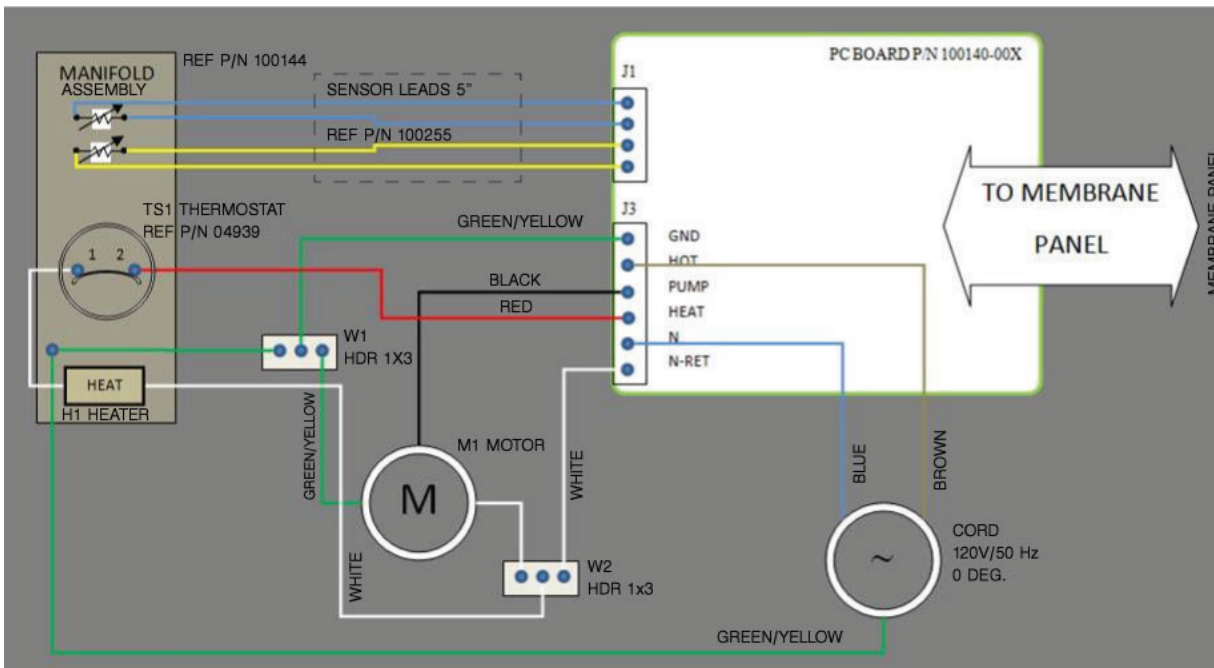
MANIFOLD ASSEMBLY

REF P/N 100144

SENSOR LEADS 5"

REF P/N 100255

PC BOARD P/N 100140-00X

J1

TO MEMBRANE PANEL

MEMBRANE PANEL

TS1 THERMOSTAT
REF P/N 04939

1 2

GREEN/YELLOW

J3

GND
HOT
PUMP
HEAT
N
N-RET

BLACK

RED

HEAT

H1 HEATER

W1
HDR 1X3

GREEN/YELLOW

M1 MOTOR

M

WHITE

WHITE

W2
HDR 1x3

BLUE

BROWN

~

CORD
120V/50 Hz
0 DEG.

GREEN/YELLOW